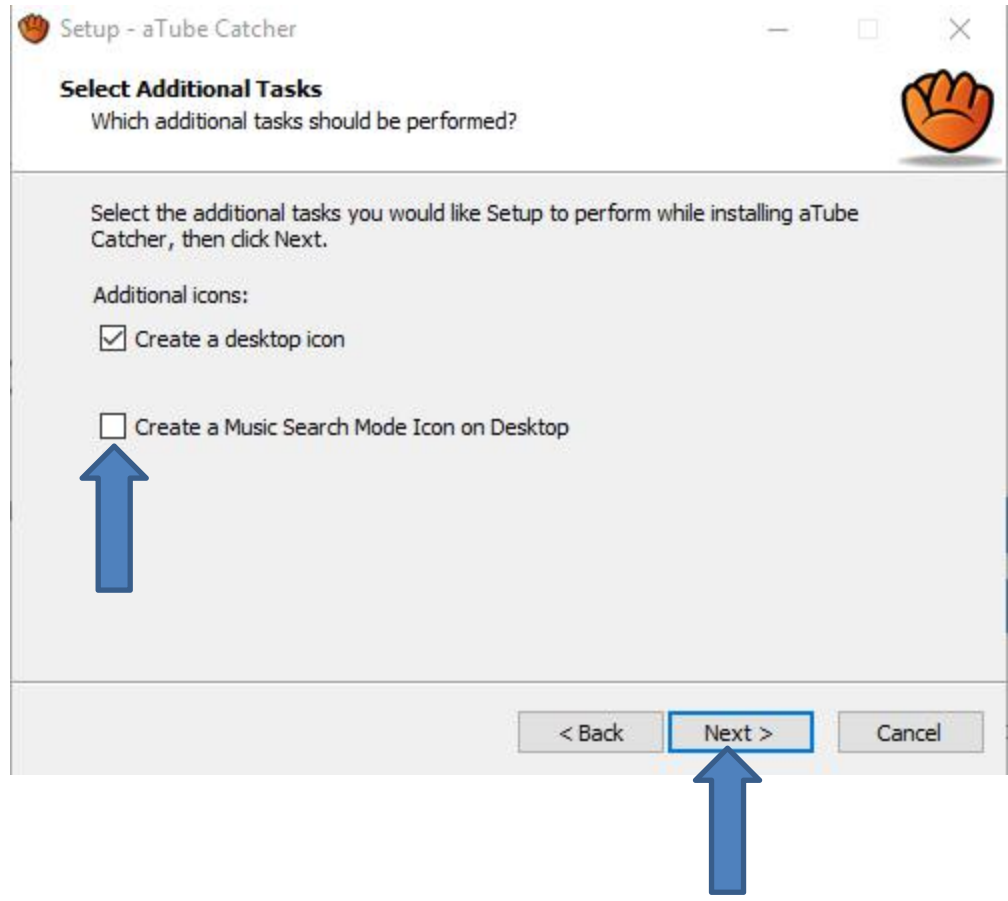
Setup - aTube Catcher

Select Additional Tasks
Which additional tasks should be performed?

Select the additional tasks you would like Setup to perform while installing aTube Catcher, then click Next.

Additional icons:

☑ Create a desktop icon

☐ Create a Music Search Mode Icon on Desktop

< Back | Next > | Cancel